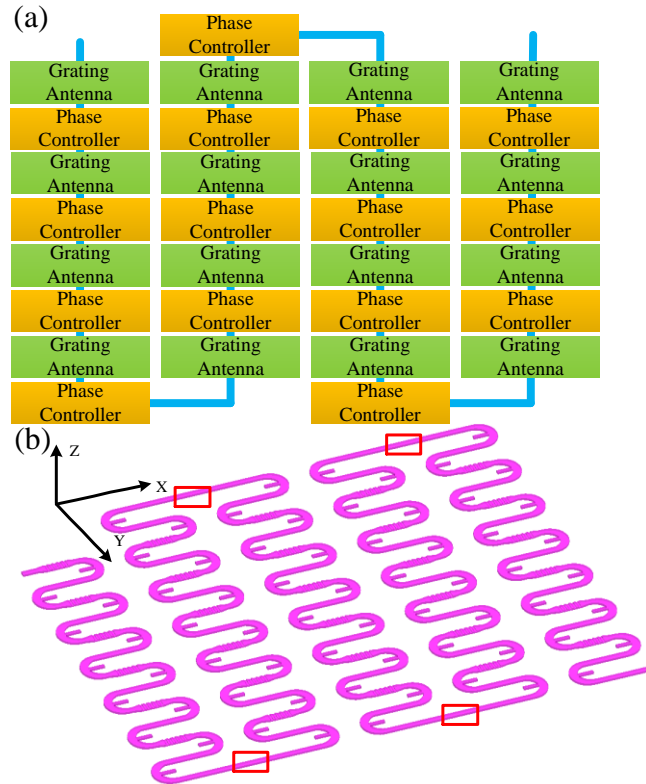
(a)

Phase Controller

Grating Antenna

Phase Controller

Grating Antenna

Phase Controller

Grating Antenna

Phase Controller

Grating Antenna

Phase Controller

Grating Antenna

Phase Controller

Grating Antenna

Phase Controller

Grating Antenna

Phase Controller

Grating Antenna

Grating Antenna

Phase Controller

Grating Antenna

Phase Controller

Grating Antenna

Phase Controller

Grating Antenna

Phase Controller

Grating Antenna

Phase Controller

Grating Antenna

Phase Controller

Grating Antenna

Grating Antenna

Phase Controller

Grating Antenna

Phase Controller

Grating Antenna

Phase Controller

Grating Antenna

(b)

Z

X

Y